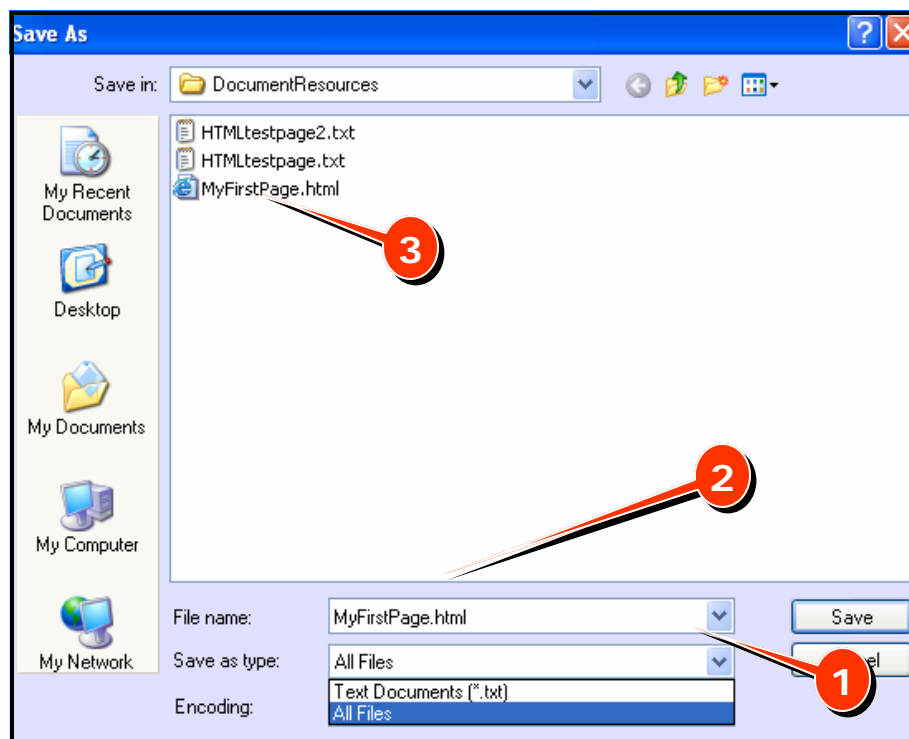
Save As

Save in: DocumentResources

My Recent Documents

Desktop

My Documents

My Computer

My Network

HTMLtestpage2.txt
HTMLtestpage.txt
MyFirstPage.html

3

2

File name: MyFirstPage.html

Save as type: All Files

Encoding:

Text Documents (*.txt)
All Files

Save

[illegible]el

1